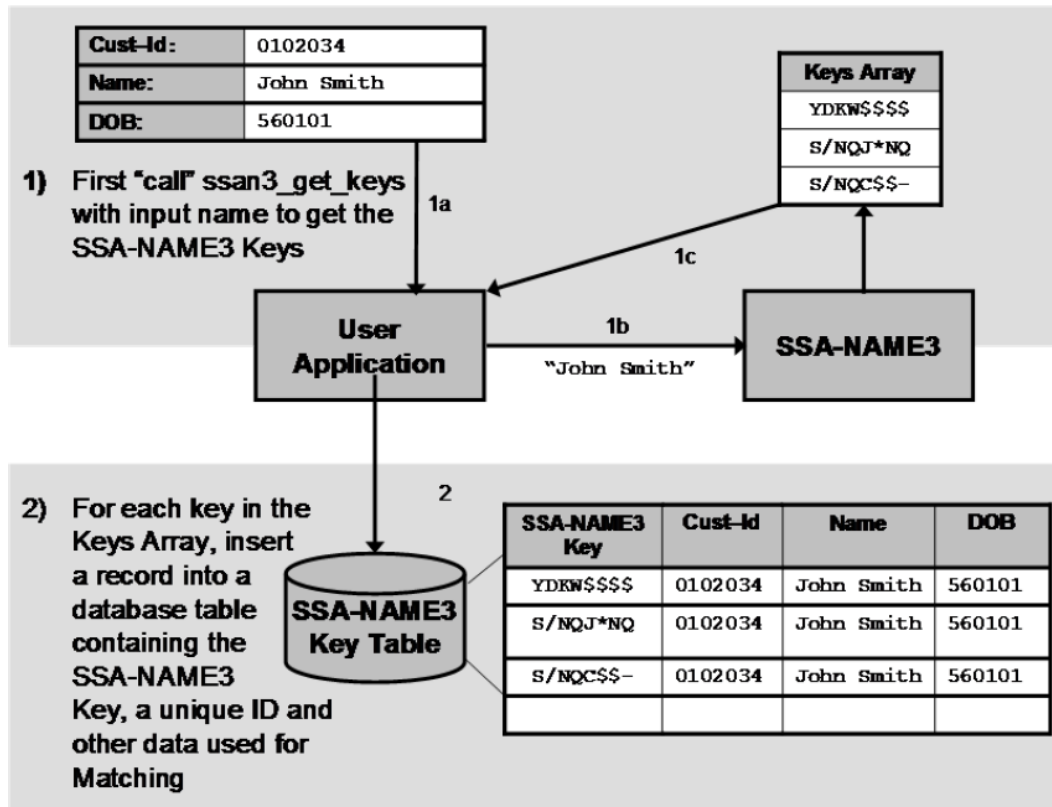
| Cust-Id: | 0102034 |
|---|---|
| Name: | John Smith |
| DOB: | 560101 |

| Keys Array |
|---|
| YDKW$$$$ |
| S/NQJ*NQ |
| S/NQC$$- |

1) First "call" ssan3_get_keys with input name to get the SSA-NAME3 Keys

1a

1c

User Application

1b

"John Smith"

SSA-NAME3

2) For each key in the Keys Array, insert a record into a database table containing the SSA-NAME3 Key, a unique ID and other data used for Matching

2

SSA-NAME3 Key Table

| SSA-NAME3 Key | Cust-Id | Name | DOB |
|---|---|---|---|
| YDKW$$$$ | 0102034 | John Smith | 560101 |
| S/NQJ*NQ | 0102034 | John Smith | 560101 |
| S/NQC$$- | 0102034 | John Smith | 560101 |
| | | | |